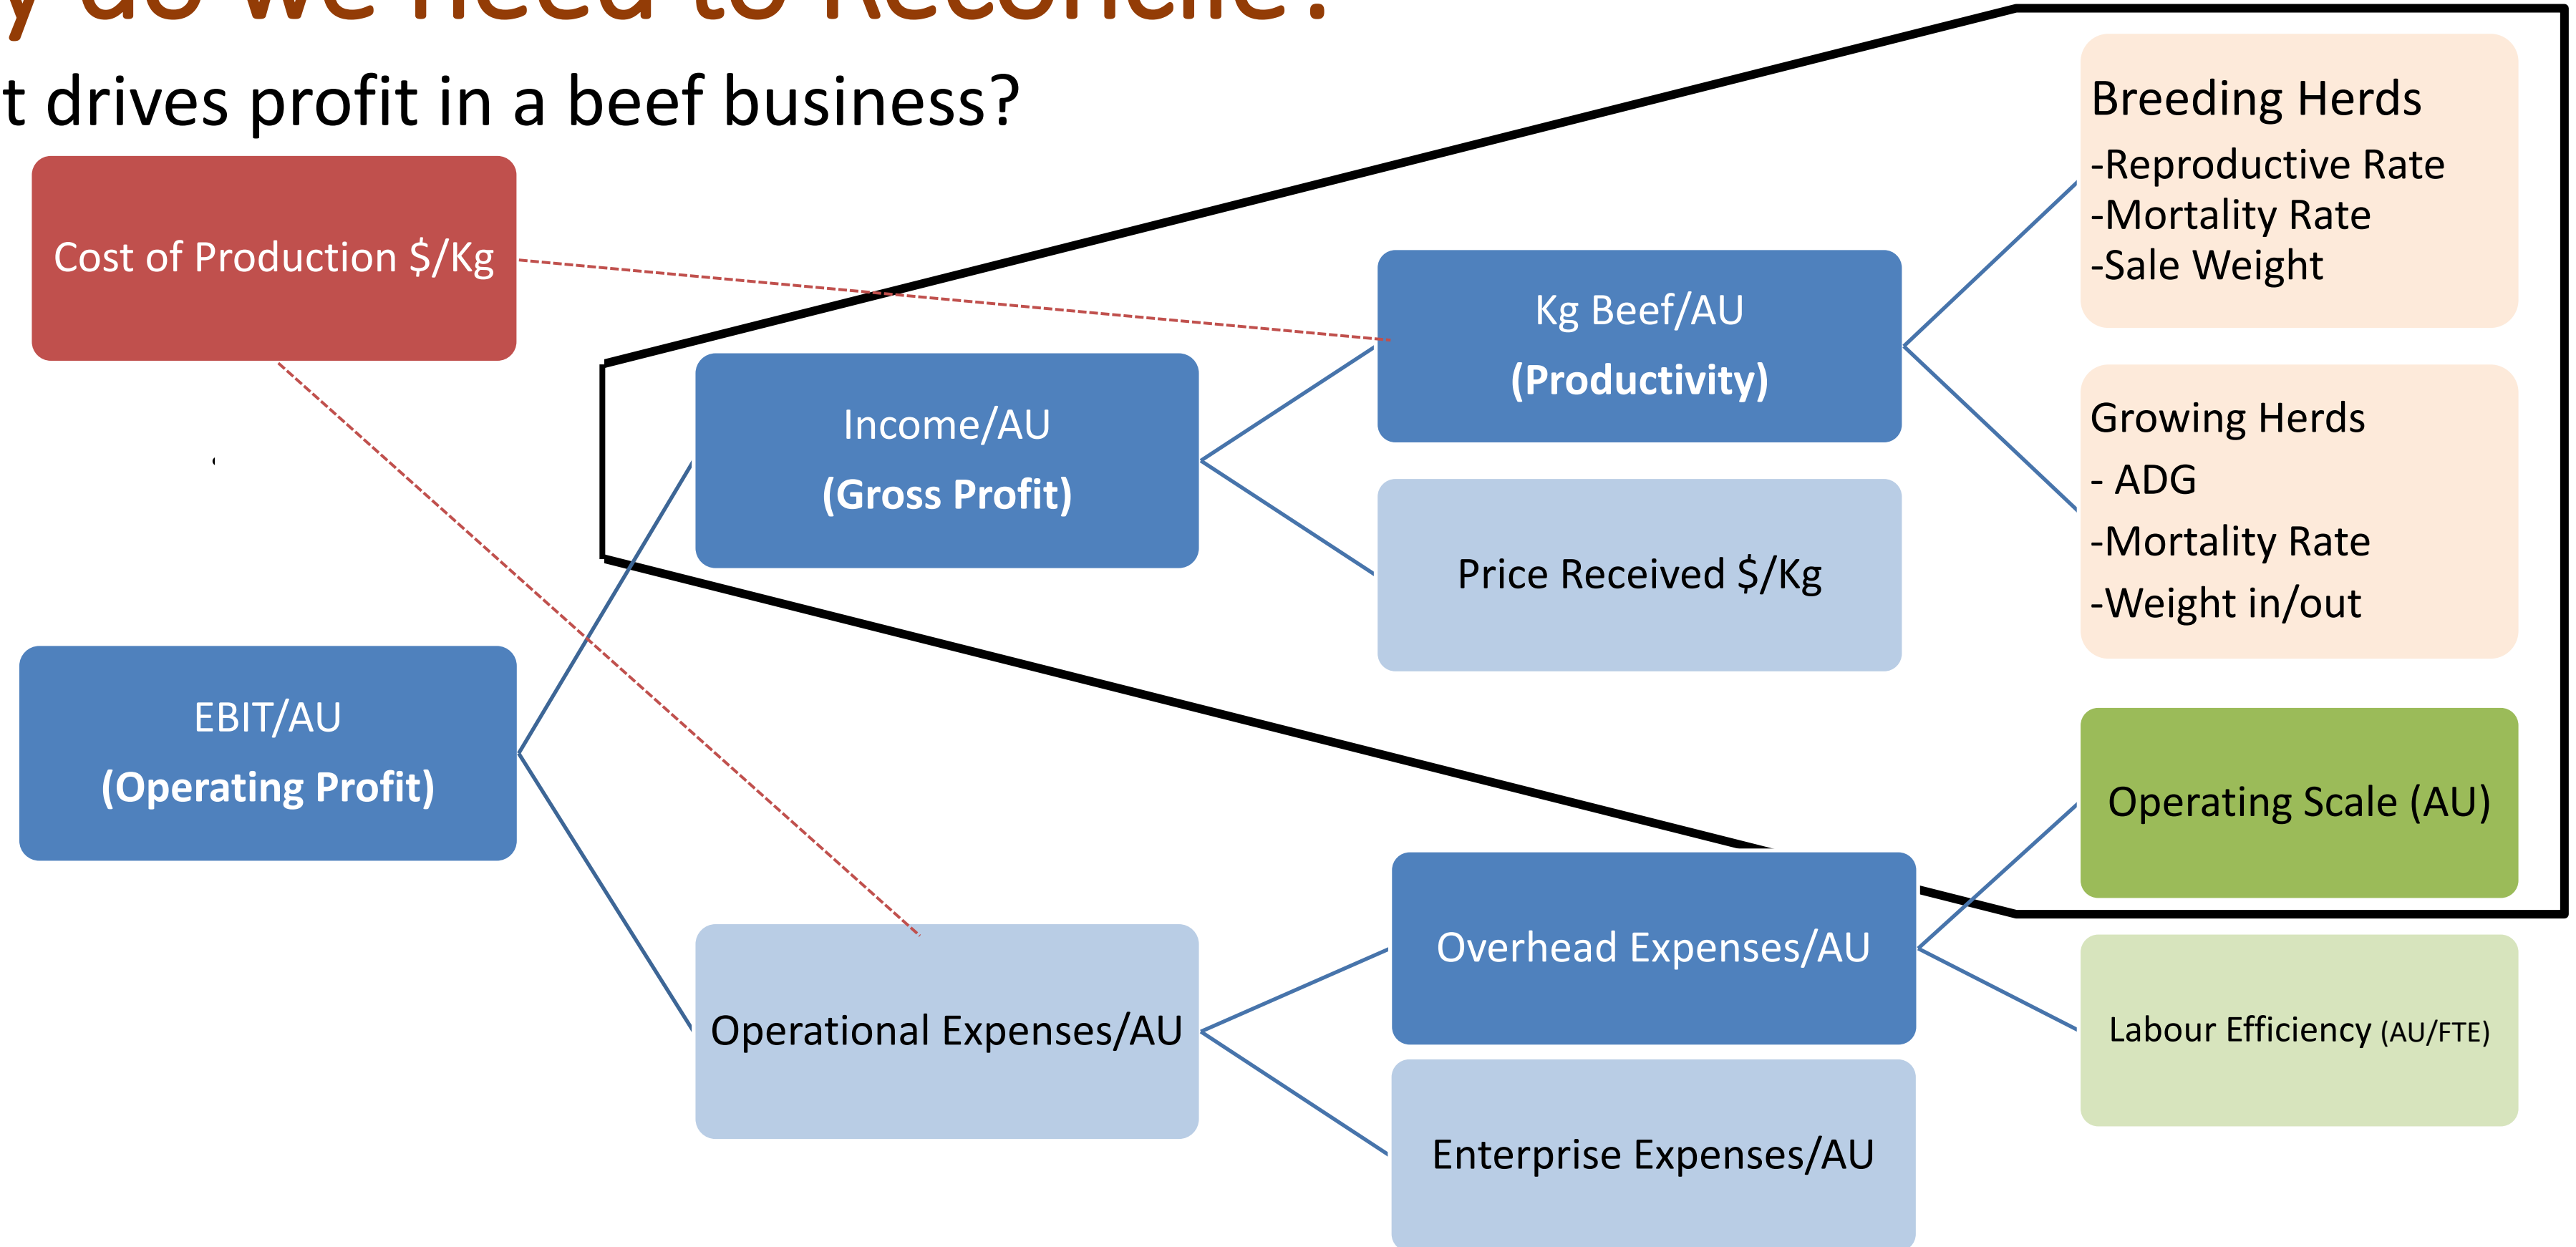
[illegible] do we need to Reconcile?

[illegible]t drives profit in a beef business?

Cost of Production $/Kg

Income/AU
(Gross Profit)

Kg Beef/AU
(Productivity)

Price Received $/Kg

Breeding Herds
-Reproductive Rate
-Mortality Rate
-Sale Weight

Growing Herds
- ADG
-Mortality Rate
-Weight in/out

EBIT/AU
(Operating Profit)

Operating Scale (AU)

Operational Expenses/AU

Overhead Expenses/AU

Enterprise Expenses/AU

Labour Efficiency (AU/FTE)